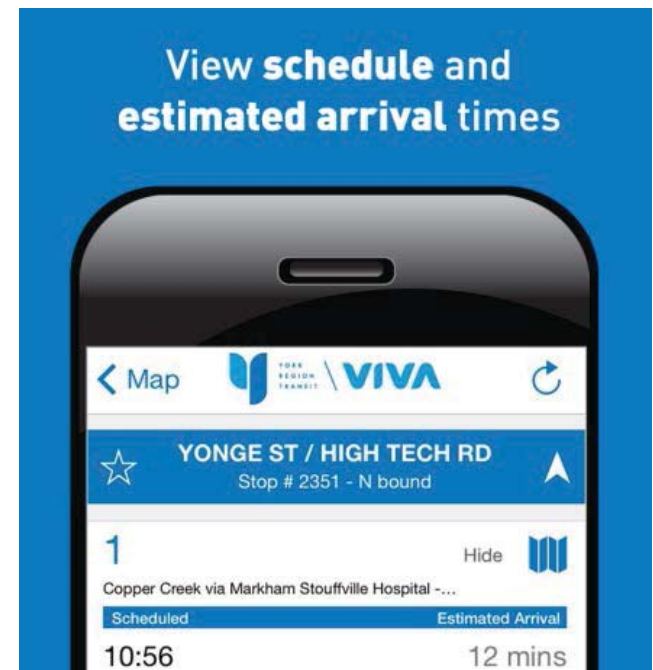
View schedule and estimated arrival times

Map

YORK REGION TRANSIT

VIVA

YONGE ST / HIGH TECH RD

Stop # 2351 - N bound

1

Hide

Copper Creek via Markham Stouffville Hospital -...

Scheduled

Estimated Arrival

10:56

12 mins